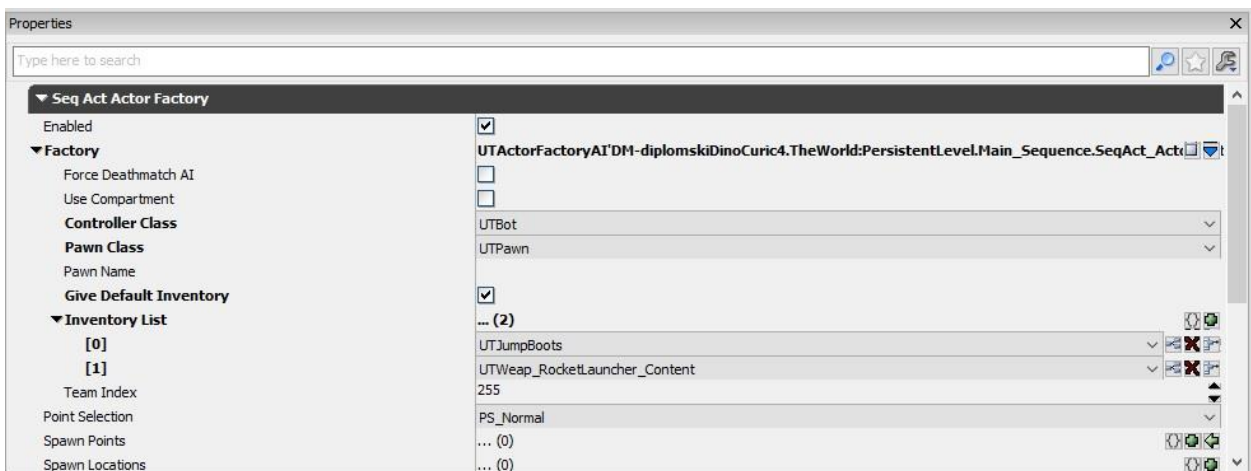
Properties
Type here to search
▼ Seq Act Actor Factory

| | |
|---|---|
| Enabled | ☑ |
| ▼Factory | UTActorFactoryAI'DM-diplomskiDinoCuric4.TheWorld:PersistentLevel.Main_Sequence.SeqAct_Act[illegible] |
| Force Deathmatch AI | ☐ |
| Use Compartment | ☐ |
| Controller Class | UTBot |
| Pawn Class | UTPawn |
| Pawn Name | |
| Give Default Inventory | ☑ |
| ▼Inventory List | ... (2) |
| [0] | UTJumpBoots |
| [1] | UTWeap_RocketLauncher_Content |
| Team Index | 255 |
| Point Selection | PS_Normal |
| Spawn Points | ... (0) |
| Spawn Locations | ... (0) |